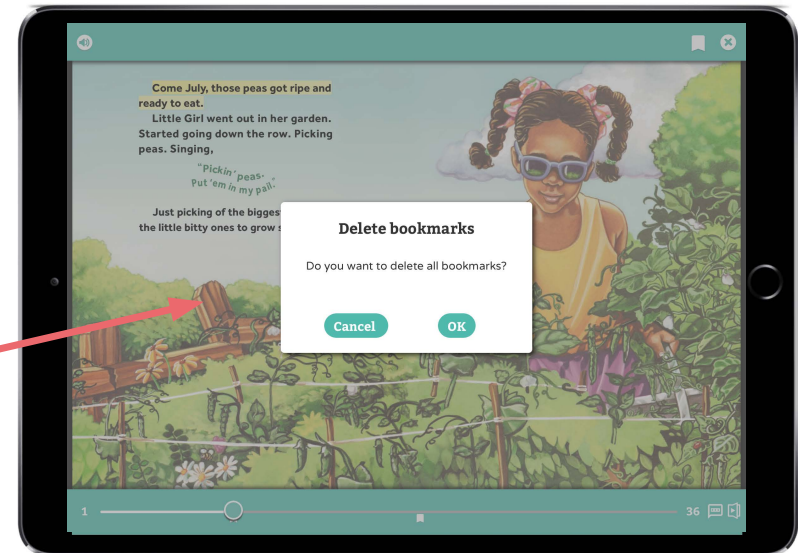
Come July, those peas got ripe and ready to eat.

Little Girl went out in her garden. Started going down the row. Picking peas. Singing,

"Pickin' peas.
Put 'em in my pail."

Just picking of the biggest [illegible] the little bitty ones to grow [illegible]

Delete bookmarks

Do you want to delete all bookmarks?

Cancel

OK

1

36